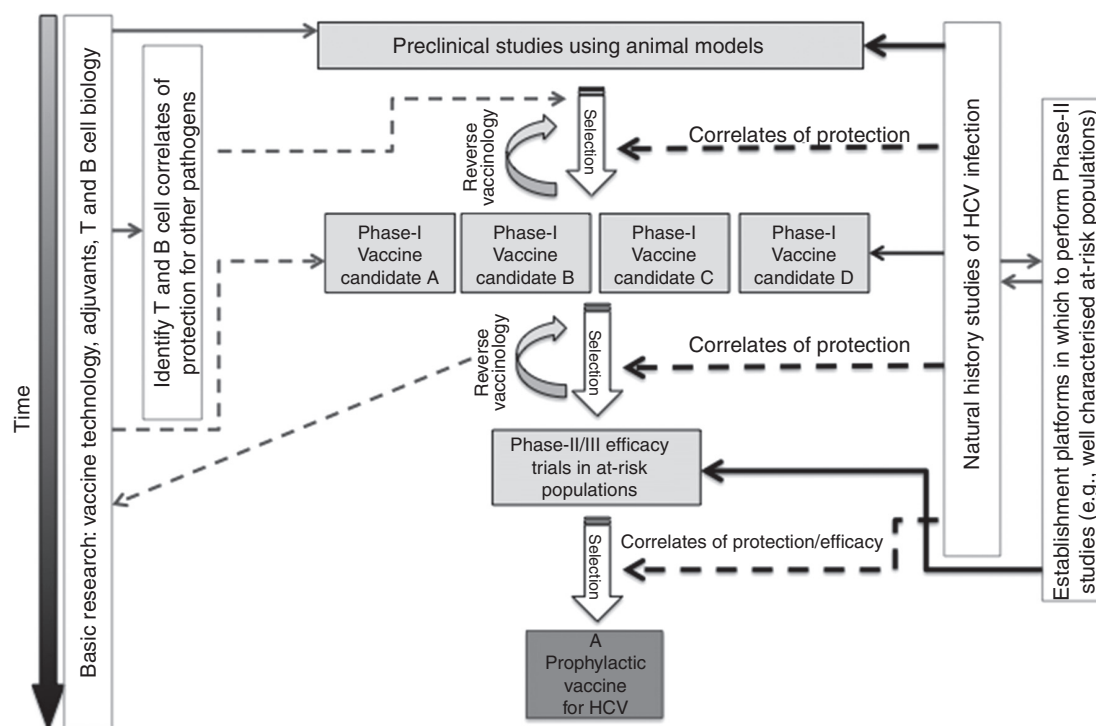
Time

Basic research: vaccine technology, adjuvants, T and B cell biology

Identify T and B cell correlates of protection for other pathogens

Preclinical studies using animal models

Reverse vaccinology

Selection

Correlates of protection

Phase-I Vaccine candidate A

Phase-I Vaccine candidate B

Phase-I Vaccine candidate C

Phase-I Vaccine candidate D

Reverse vaccinology

Selection

Correlates of protection

Phase-II/III efficacy trials in at-risk populations

Selection

Correlates of protection/efficacy

A Prophylactic vaccine for HCV

Natural history studies of HCV infection

Establishment platforms in which to perform Phase-II studies (e.g., well characterised at-risk populations)